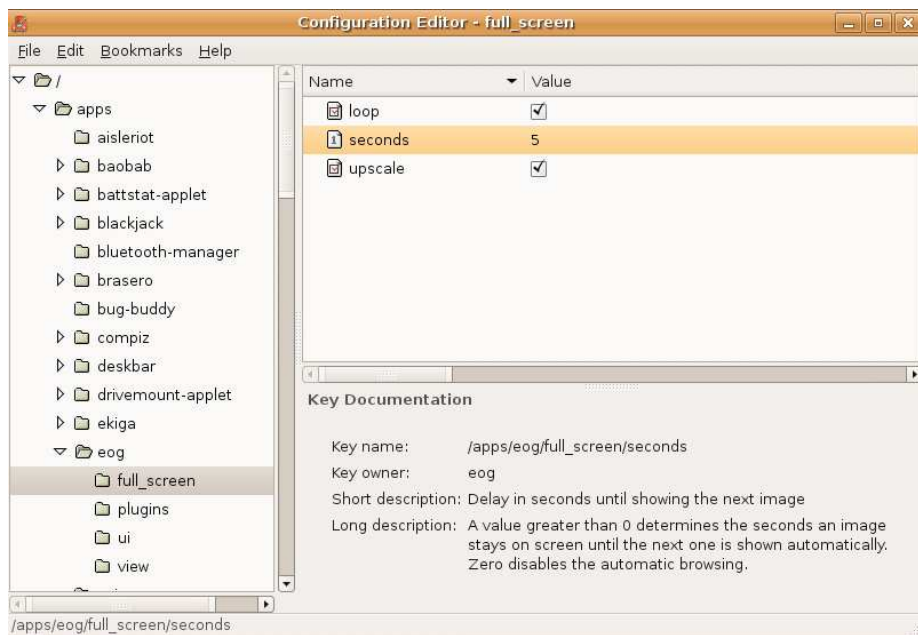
Configuration Editor - full_screen

File Edit Bookmarks Help

/
apps
aisleriot
baobab
battstat-applet
blackjack
bluetooth-manager
brasero
bug-buddy
compiz
deskbar
drivemount-applet
ekiga
eog
full_screen
plugins
ui
view

| Name | Value |
|---|---|
| loop | ☑ |
| seconds | 5 |
| upscale | ☑ |

Key Documentation

Key name: /apps/eog/full_screen/seconds
Key owner: eog
Short description: Delay in seconds until showing the next image
Long description: A value greater than 0 determines the seconds an image stays on screen until the next one is shown automatically. Zero disables the automatic browsing.

/apps/eog/full_screen/seconds